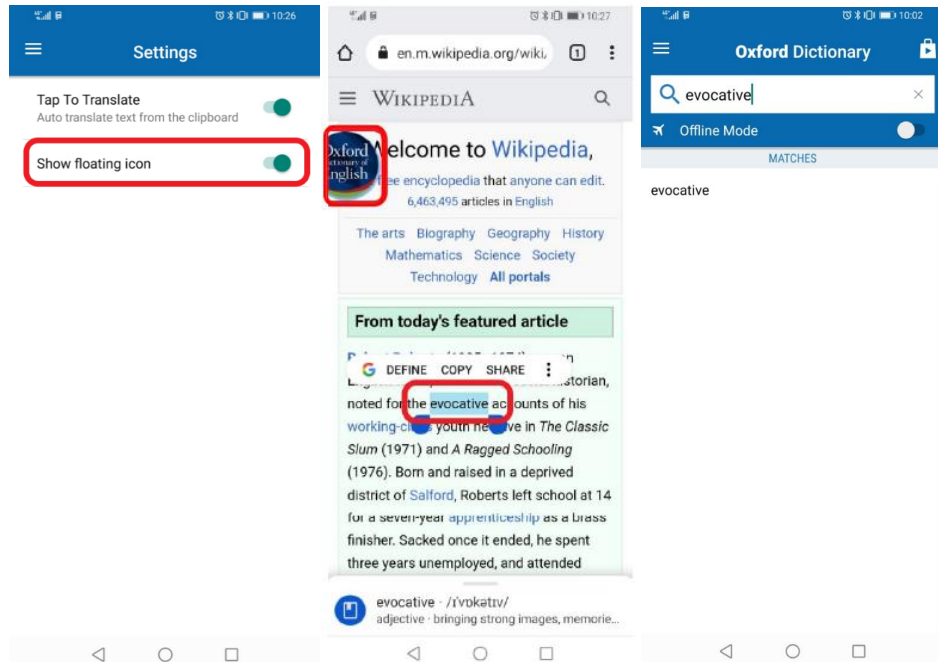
10:26

Settings

Tap To Translate
Auto translate text from the clipboard

Show floating icon

10:27

en.m.wikipedia.org/wiki

1

WIKIPEDIA

Oxford Dictionary of English

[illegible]elcome to Wikipedia,
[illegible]ee encyclopedia that anyone can edit.
6,463,495 articles in English

The arts Biography Geography History Mathematics Science Society Technology All portals

From today's featured article

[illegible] historian, noted for the evocative ac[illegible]ounts of his working-c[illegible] youth ne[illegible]e in The Classic Slum (1971) and A Ragged Schooling (1976). Born and raised in a deprived district of Salford, Roberts left school at 14 for a seven-year apprenticeship as a brass finisher. Sacked once it ended, he spent three years unemployed, and attended

DEFINE COPY SHARE

evocative · /ɪˈvɒkətɪv/
adjective · bringing strong images, memorie...

10:02

Oxford Dictionary

evocative

Offline Mode

MATCHES

evocative